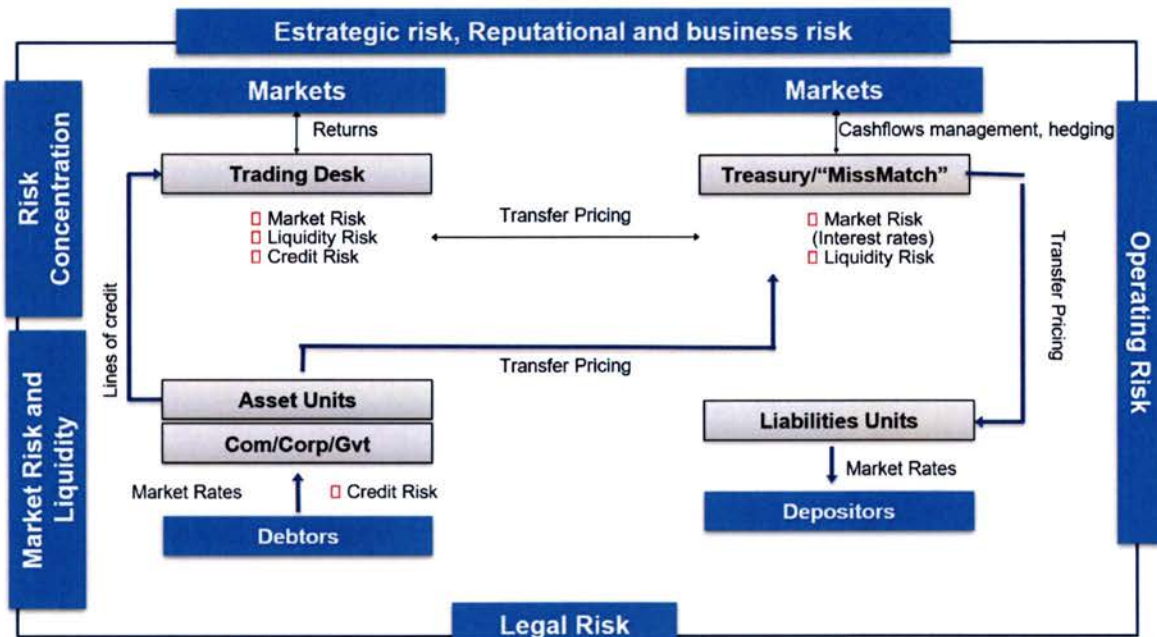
Estrategic risk, Reputational and business risk

Risk Concentration

Market Risk and Liquidity

Markets

Returns

Trading Desk

Market Risk
Liquidity Risk
Credit Risk

Transfer Pricing

Markets

Cashflows management, hedging

Treasury/“MissMatch”

Market Risk (Interest rates)
Liquidity Risk

Transfer Pricing

Operating Risk

Lines of credit

Transfer Pricing

Asset Units

Com/Corp/Gvt

Market Rates

Credit Risk

Debtors

Liabilities Units

Market Rates

Depositors

Legal Risk